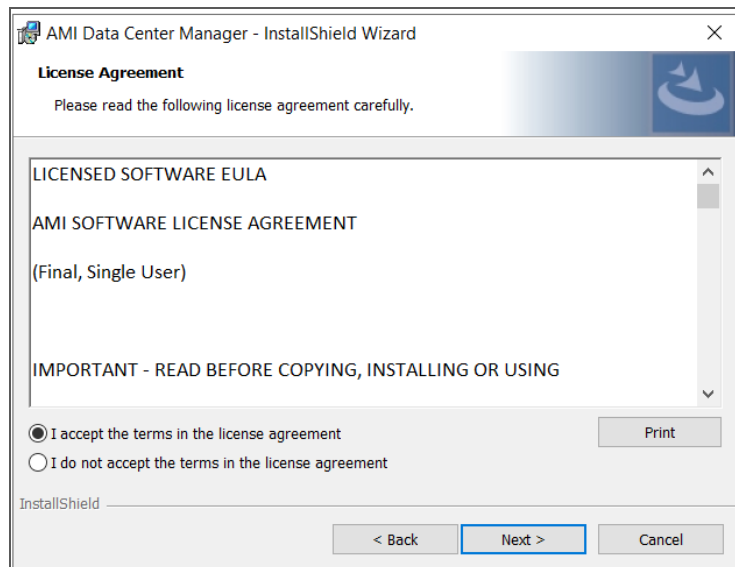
AMI Data Center Manager - InstallShield Wizard

License Agreement

Please read the following license agreement carefully.

LICENSED SOFTWARE EULA

AMI SOFTWARE LICENSE AGREEMENT

(Final, Single User)

IMPORTANT - READ BEFORE COPYING, INSTALLING OR USING

I accept the terms in the license agreement

I do not accept the terms in the license agreement

Print

InstallShield

< Back

Next >

Cancel